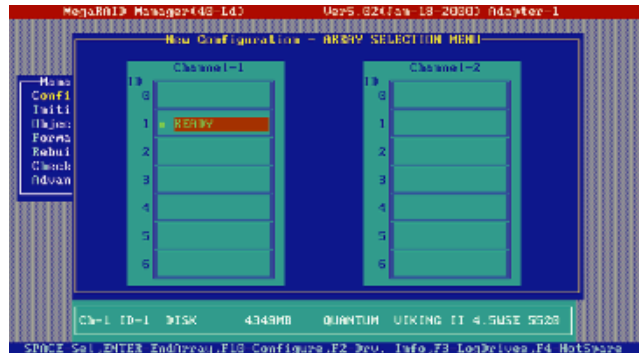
MegaRAID Manager(40-Ld)          Ver5.02(Jan-18-2000) Adapter-1

New Configuration - ARRAY SELECTION MENU

Mana
Confi
Initi
Objec
Forma
Rebui
Check
Advan

Channel-1

ID
0
1 ■ READY
2
3
4
5
6

Channel-2

ID
0
1
2
3
4
5
6

Ch-1 ID-1 DISK 4349MB QUANTUM VIKING II 4.5USE 5520

SPACE Sel,ENTER EndArray,F10 Configure,F2 Dev. Info,F3 LogDrives,F4 HotSpare